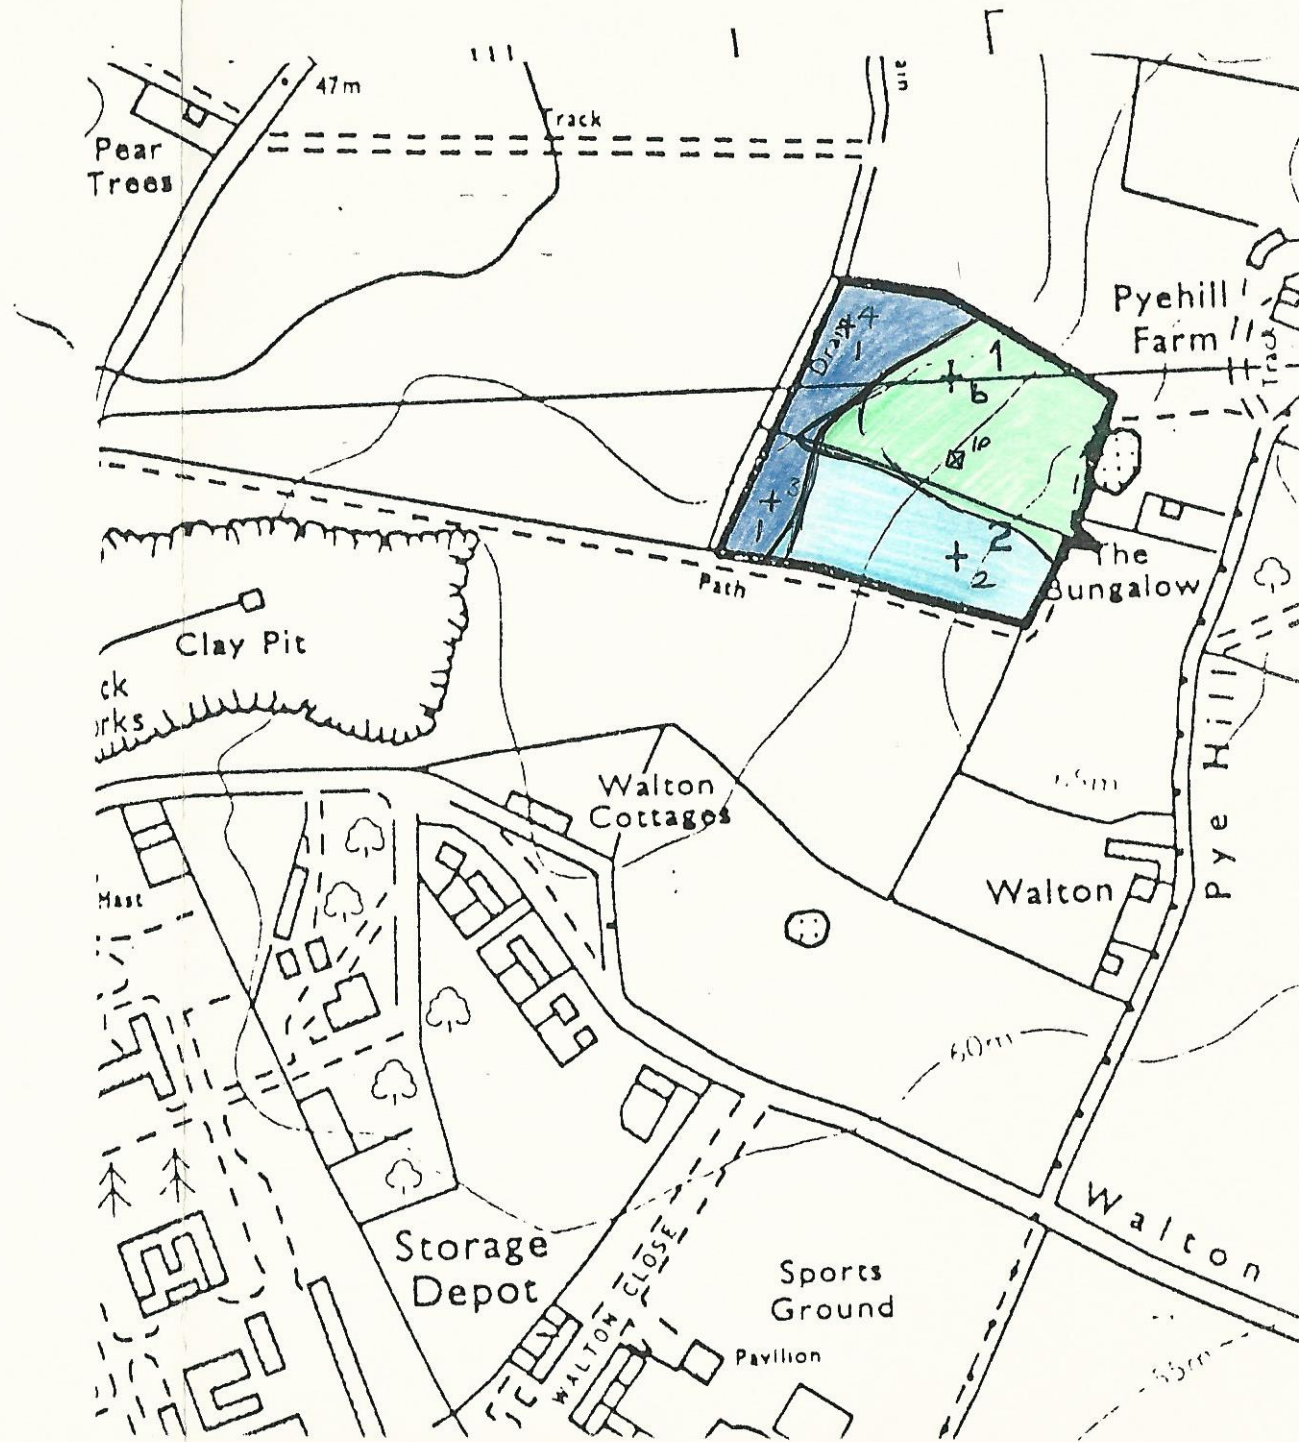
47m

Track

Pear Trees

Pyehill Farm

Track

Drain

4
1

1
6

10

3
1

2
2

The Bungalow

Path

Clay Pit

ck
rks

Walton Cottages

65m

Walton

Pye Hill

Mast

60m

Walton

Storage Depot

WALTON CLOSE

Sports Ground

Pavilion

55m